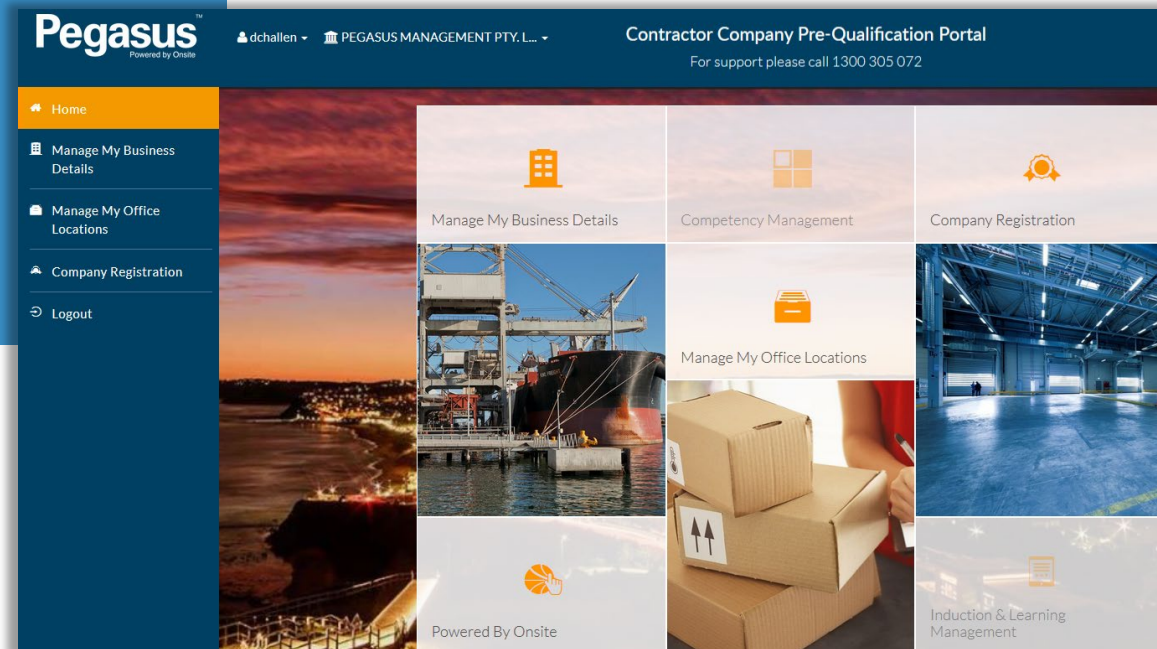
Pegasus™
Powered by Onsite

dchallen ▾ PEGASUS MANAGEMENT PTY. L... ▾

Contractor Company Pre-Qualification Portal
For support please call 1300 305 072

Home
Manage My Business Details
Manage My Office Locations
Company Registration
Logout

Manage My Business Details
Competency Management
Company Registration
Manage My Office Locations
Powered By Onsite
Induction & Learning Management